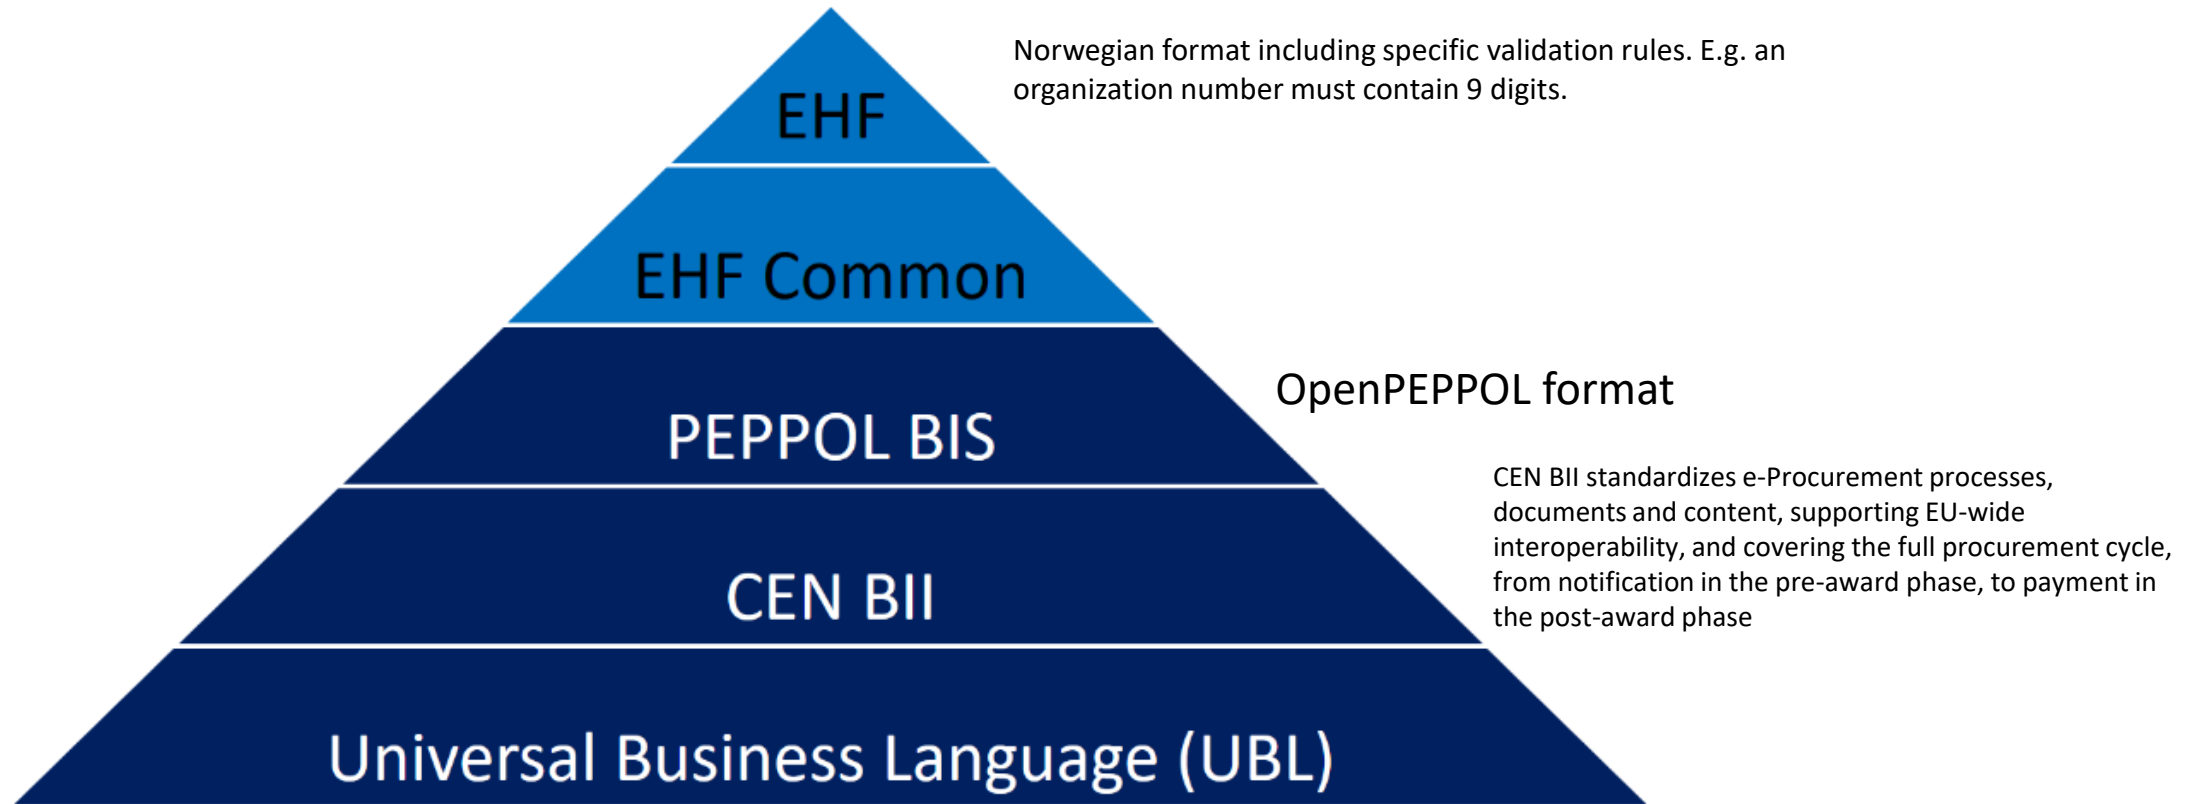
EHF

Norwegian format including specific validation rules. E.g. an organization number must contain 9 digits.

EHF Common

PEPPOL BIS

OpenPEPPOL format

CEN BII

CEN BII standardizes e-Procurement processes, documents and content, supporting EU-wide interoperability, and covering the full procurement cycle, from notification in the pre-award phase, to payment in the post-award phase

Universal Business Language (UBL)